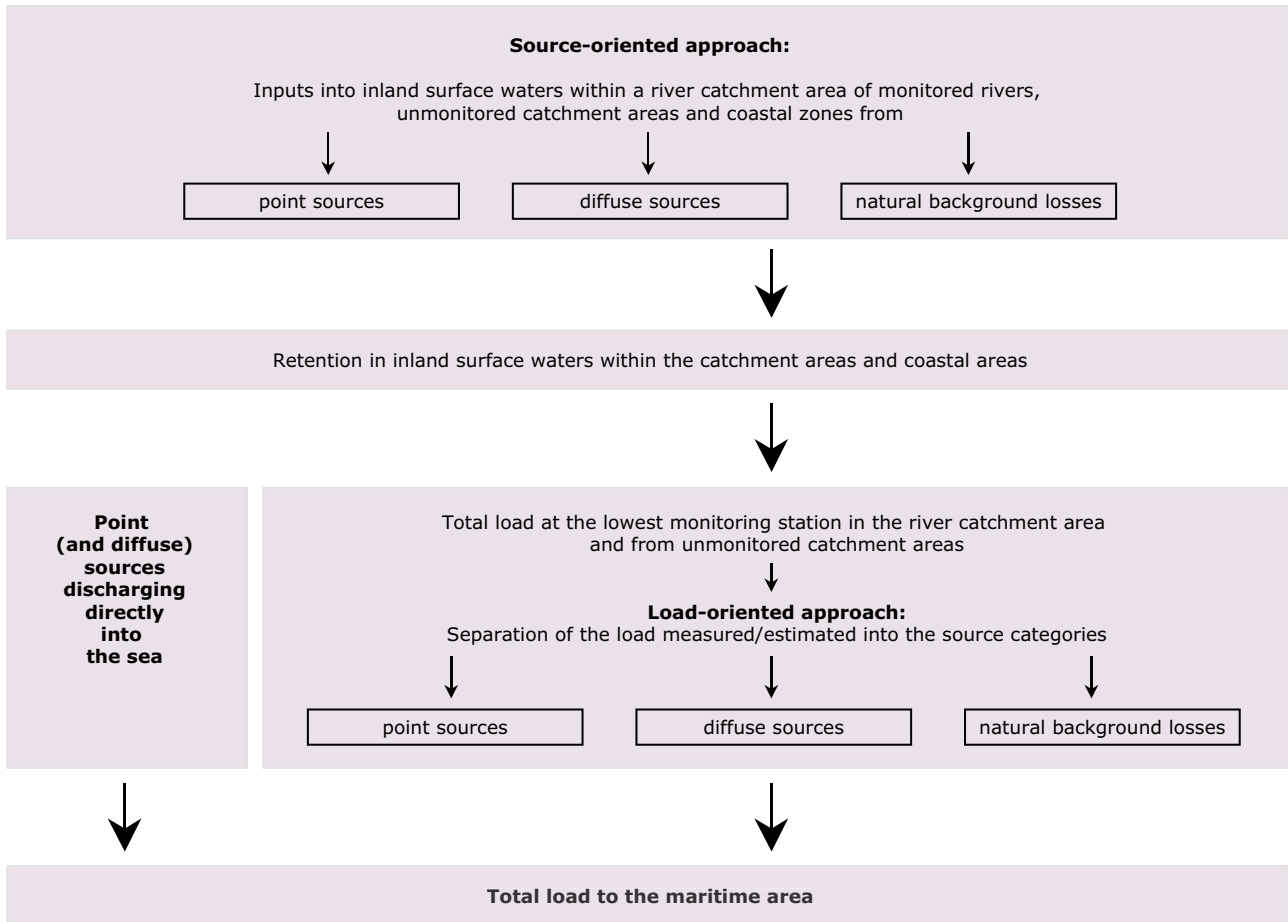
**Source-oriented approach:**

Inputs into inland surface waters within a river catchment area of monitored rivers, unmonitored catchment areas and coastal zones from

point sources

diffuse sources

natural background losses

Retention in inland surface waters within the catchment areas and coastal areas

**Point (and diffuse) sources discharging directly into the sea**

Total load at the lowest monitoring station in the river catchment area and from unmonitored catchment areas

**Load-oriented approach:**
Separation of the load measured/estimated into the source categories

point sources

diffuse sources

natural background losses

**Total load to the maritime area**